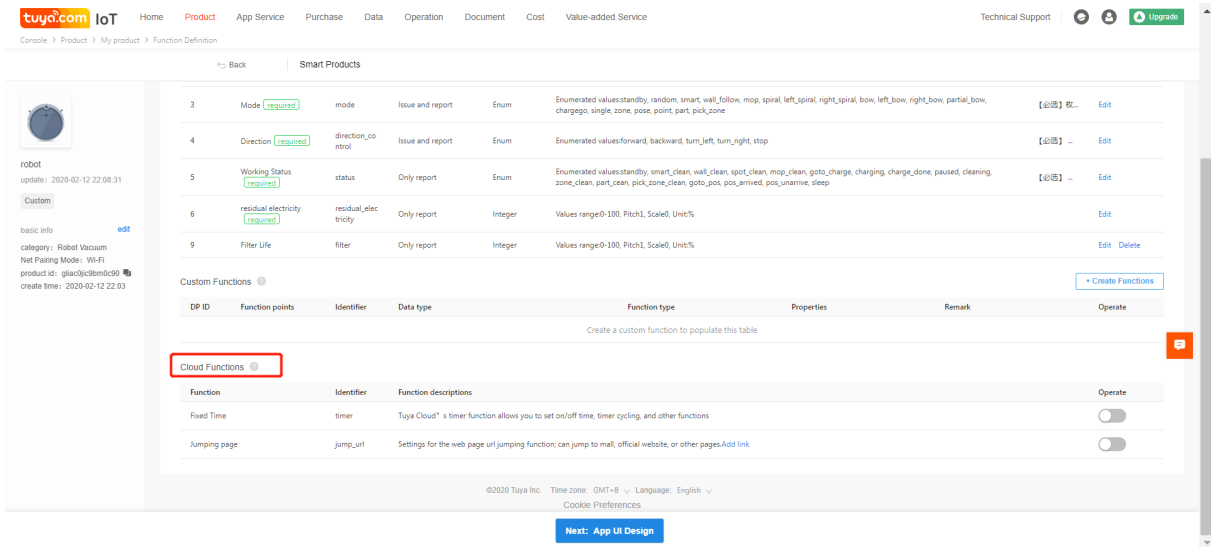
tuya.com IoT Home Product App Service Purchase Data Operation Document Cost Value-added Service Technical Support Upgrade

Console > Product > My product > Function Definition

Back Smart Products

robot
update: 2020-02-12 22:08:31
Custom

basic info edit
category: Robot Vacuum
Net Pairing Mode: Wi-Fi
product id: gliac0jic9bm0c90
create time: 2020-02-12 22:03

| | | | | | | | |
|---|---|---|---|---|---|---|---|
| 3 | Mode required | mode | Issue and report | Enum | Enumerated values:standby, random, smart, wall_follow, mop, spiral, left_spiral, right_spiral, bow, left_bow, right_bow, partial_bow, chargego, single, zone, pose, point, part, pick_zone | 【必选】 收... | Edit |
| 4 | Direction required | direction_control | Issue and report | Enum | Enumerated values:forward, backward, turn_left, turn_right, stop | 【必选】 ... | Edit |
| 5 | Working Status required | status | Only report | Enum | Enumerated values:standby, smart_clean, wall_clean, spot_clean, mop_clean, goto_charge, charging, charge_done, paused, cleaning, zone_clean, part_cean, pick_zone_clean, goto_pos, pos_arrived, pos_unarrive, sleep | 【必选】 ... | Edit |
| 6 | residual electricity required | residual_electricity | Only report | Integer | Values range:0-100, Pitch1, Scale0, Unit:% | | Edit |
| 9 | Filter Life | filter | Only report | Integer | Values range:0-100, Pitch1, Scale0, Unit:% | | Edit Delete |

Custom Functions

+ Create Functions

| DP ID | Function points | Identifier | Data type | Function type | Properties | Remark | Operate |
|---|---|---|---|---|---|---|---|
| Create a custom function to populate this table | | | | | | | |

Cloud Functions

| Function | Identifier | Function descriptions | Operate |
|---|---|---|---|
| Fixed Time | timer | Tuya Cloud' s timer function allows you to set on/off time, timer cycling, and other functions | |
| Jumping page | jump_url | Settings for the web page url jumping function; can jump to mall, official website, or other pages.Add link | |

©2020 Tuya Inc. Time zone: GMT+8 Language: English
Cookie Preferences

Next: App UI Design